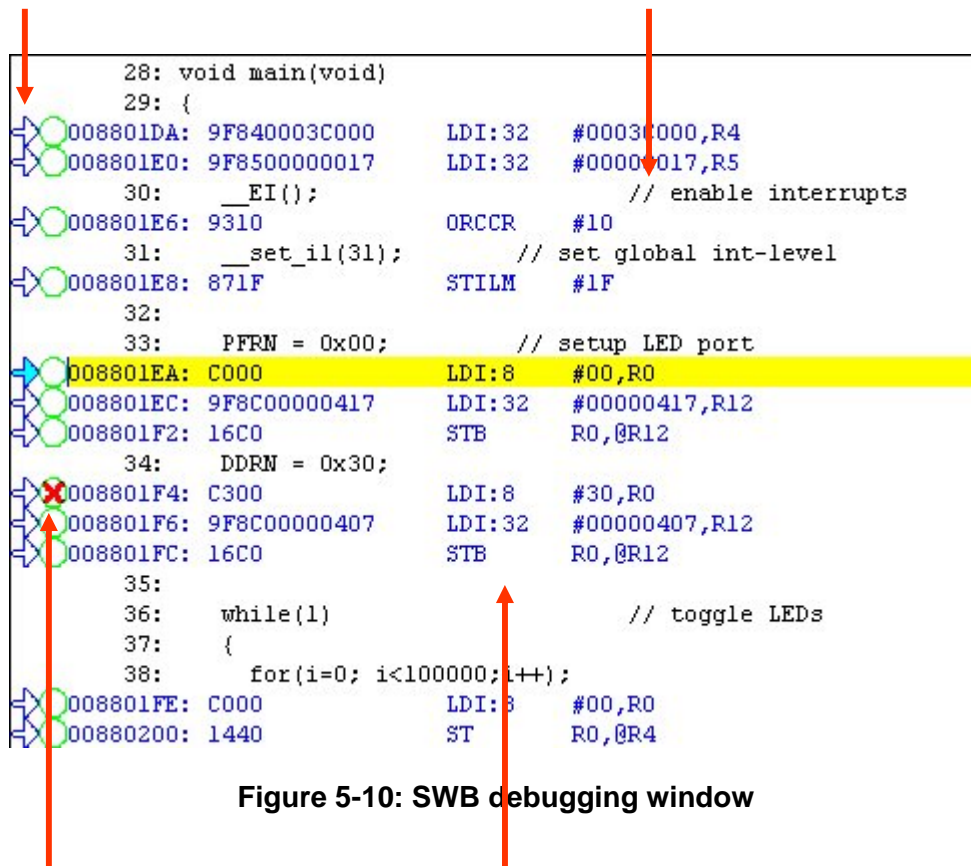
28: void main(void)
29: {
008801DA: 9F840003C000 LDI:32 #0003C000,R4
008801E0: 9F8500000017 LDI:32 #00000017,R5
30: __EI(); // enable interrupts
008801E6: 9310 ORCCR #10
31: __set_il(31); // set global int-level
008801E8: 871F STILM #1F
32:
33: PFRN = 0x00; // setup LED port
008801EA: C000 LDI:8 #00,R0
008801EC: 9F8C00000417 LDI:32 #00000417,R12
008801F2: 16C0 STB R0,@R12
34: DDRN = 0x30;
008801F4: C300 LDI:8 #30,R0
008801F6: 9F8C00000407 LDI:32 #00000407,R12
008801FC: 16C0 STB R0,@R12
35:
36: while(1) // toggle LEDs
37: {
38: for(i=0; i<100000;i++);
008801FE: C000 LDI:8 #00,R0
00880200: 1440 ST R0,@R4

Figure 5-10: SWB debugging window